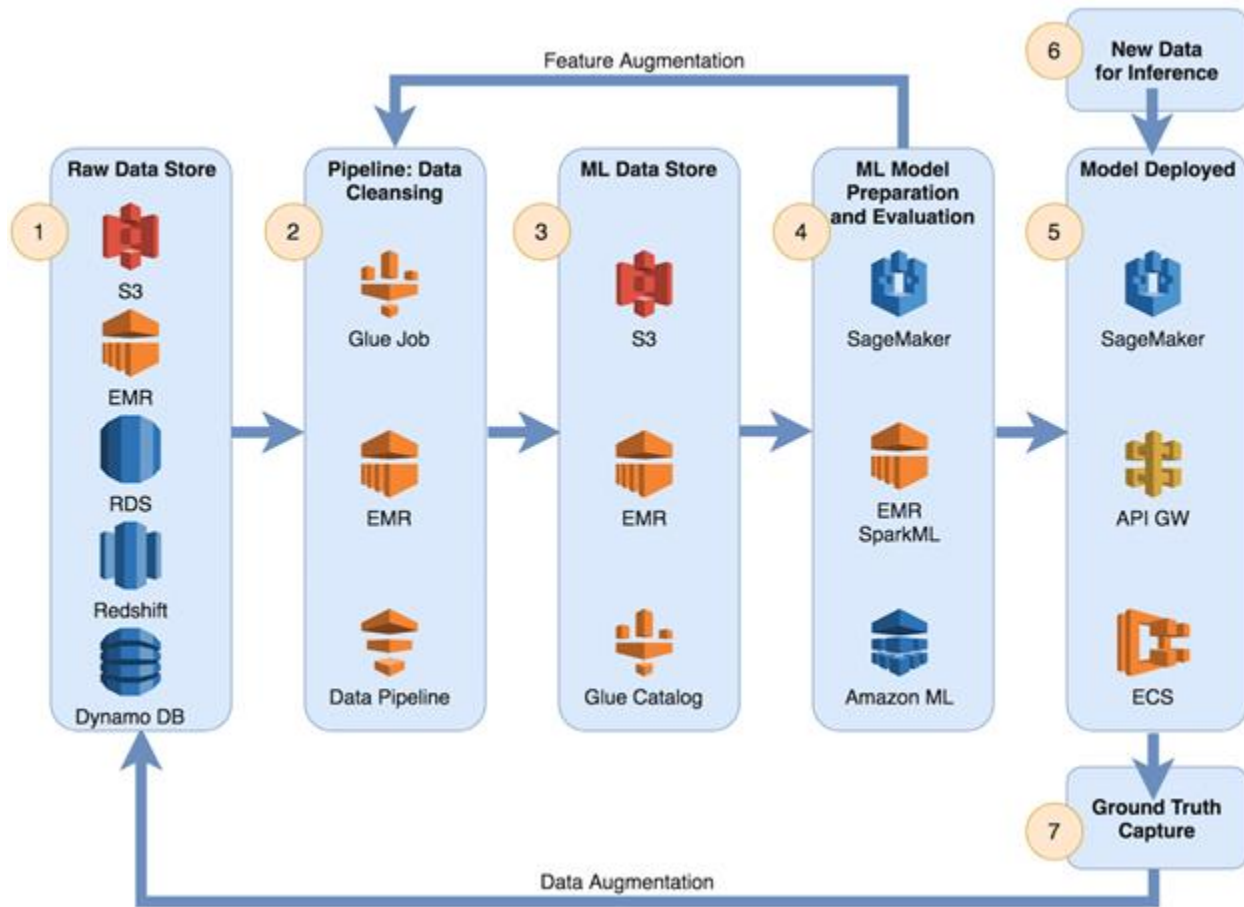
Feature Augmentation

6 New Data for Inference

Raw Data Store
1
S3
EMR
RDS
Redshift
Dynamo DB

Pipeline: Data Cleansing
2
Glue Job
EMR
Data Pipeline

ML Data Store
3
S3
EMR
Glue Catalog

ML Model Preparation and Evaluation
4
SageMaker
EMR SparkML
Amazon ML

Model Deployed
5
SageMaker
API GW
ECS

7 Ground Truth Capture

Data Augmentation